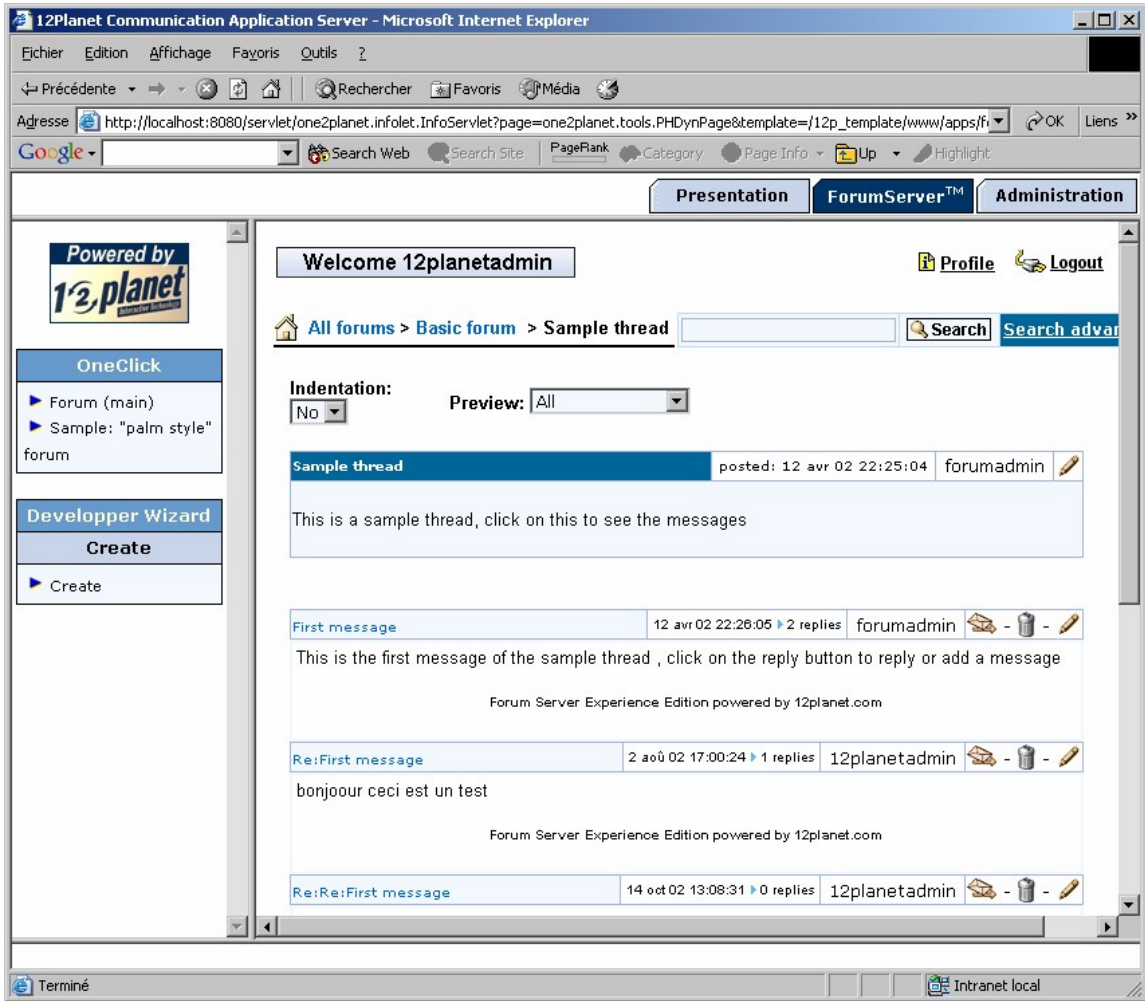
12Planet Communication Application Server - Microsoft Internet Explorer

Fichier Edition Affichage Favoris Outils ?

Précédente Rechercher Favoris Média

Adresse http://localhost:8080/servlet/one2planet.infolet.InfoServlet?page=one2planet.tools.PHDynPage&template=/12p_template/www/apps/f OK Liens »

Google Search Web Search Site PageRank Category Page Info Up Highlight

Presentation ForumServer™ Administration

Powered by 12planet

OneClick
Forum (main)
Sample: "palm style" forum

Developper Wizard
Create
Create

Welcome 12planetadmin

Profile Logout

All forums > Basic forum > Sample thread Search Search advar

Indentation: No

Preview: All

| Sample thread | posted: 12 avr 02 22:25:04 | forumadmin |
|---|---|---|

This is a sample thread, click on this to see the messages

| First message | 12 avr 02 22:26:05 2 replies | forumadmin | - - |
|---|---|---|---|

This is the first message of the sample thread , click on the reply button to reply or add a message

Forum Server Experience Edition powered by 12planet.com

| Re:First message | 2 aoû 02 17:00:24 1 replies | 12planetadmin | - - |
|---|---|---|---|

bonjoour ceci est un test

Forum Server Experience Edition powered by 12planet.com

| Re:Re:First message | 14 oct 02 13:08:31 0 replies | 12planetadmin | - - |
|---|---|---|---|

Terminé Intranet local